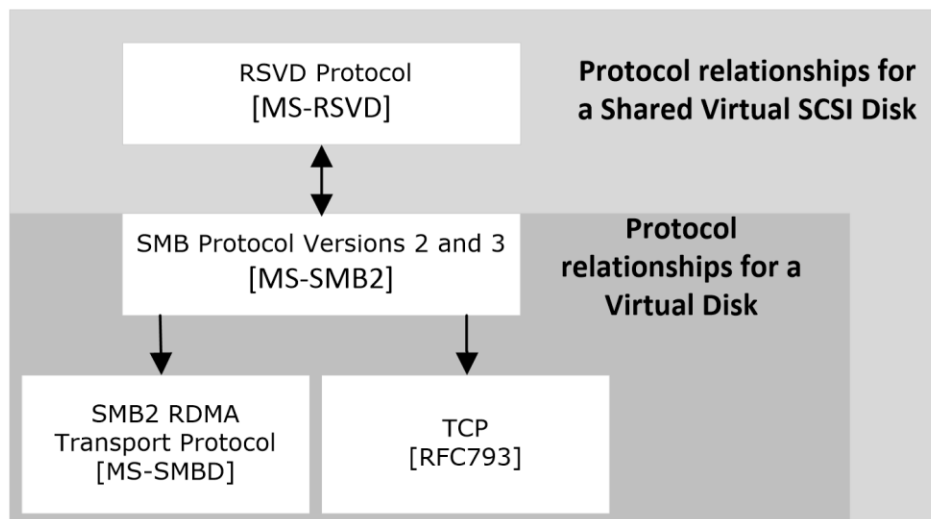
RSVD Protocol
[MS-RSVD]

Protocol relationships for a Shared Virtual SCSI Disk

SMB Protocol Versions 2 and 3
[MS-SMB2]

Protocol relationships for a Virtual Disk

SMB2 RDMA Transport Protocol
[MS-SMBD]

TCP
[RFC793]